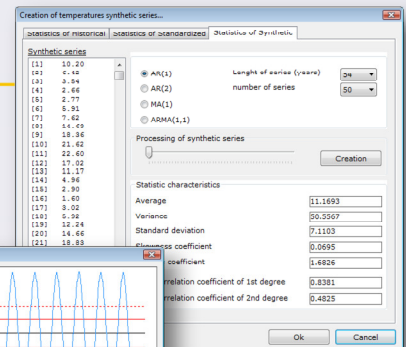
Creation of temperatures synthetic series...

Statistics of Historical | Statistics of Standardized | Statistics of Synthetic

Synthetic series

[1] 10.20
[2] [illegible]
[3] 3.54
[4] 2.66
[5] 2.77
[6] 5.91
[7] 7.62
[8] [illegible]
[9] 18.36
[10] 21.62
[11] 22.60
[12] 17.02
[13] 11.17
[14] 4.96
[15] 2.90
[16] 1.60
[17] 3.02
[18] 5.98
[19] 12.24
[20] 14.66
[21] 18.83

AR(1)
AR(2)
MA(1)
ARMA(1,1)

Lenght of series (years) 34
number of series 50

Processing of synthetic series

Creation

Statistic characteristics

Average 11.1693
Variance 50.5567
Standard deviation 7.1103
Skewness coefficient 0.0695
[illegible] coefficient 1.6826
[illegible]rrelation coefficient of 1st degree 0.8381
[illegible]rrelation coefficient of 2nd degree 0.4825

Ok
Cancel